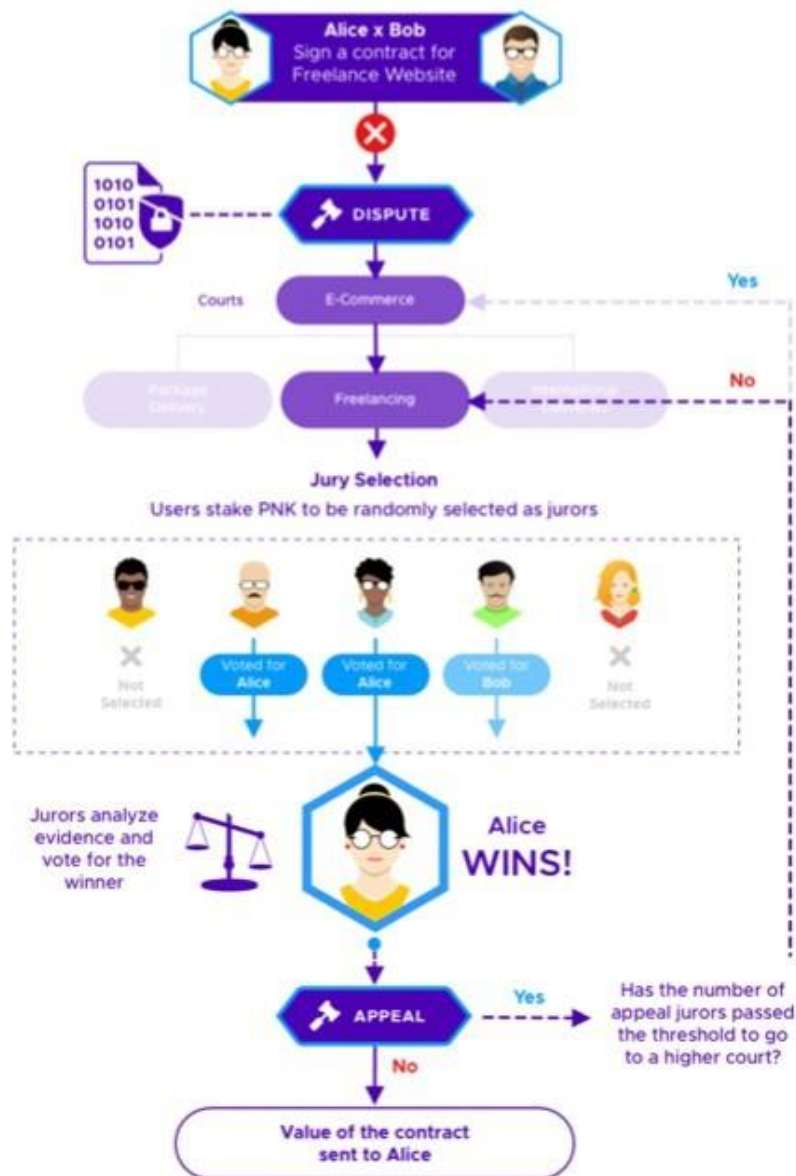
Alice x Bob
Sign a contract for Freelance Website

1010
0101
1010
0101

DISPUTE

Yes

Courts

E-Commerce

No

Package Delivery

Freelancing

International Deliveries

Jury Selection
Users stake PNK to be randomly selected as jurors

Not Selected

Voted for Alice

Voted for Alice

Voted for Bob

Not Selected

Jurors analyze evidence and vote for the winner

Alice
WINS!

APPEAL

Yes

Has the number of appeal jurors passed the threshold to go to a higher court?

No

Value of the contract sent to Alice